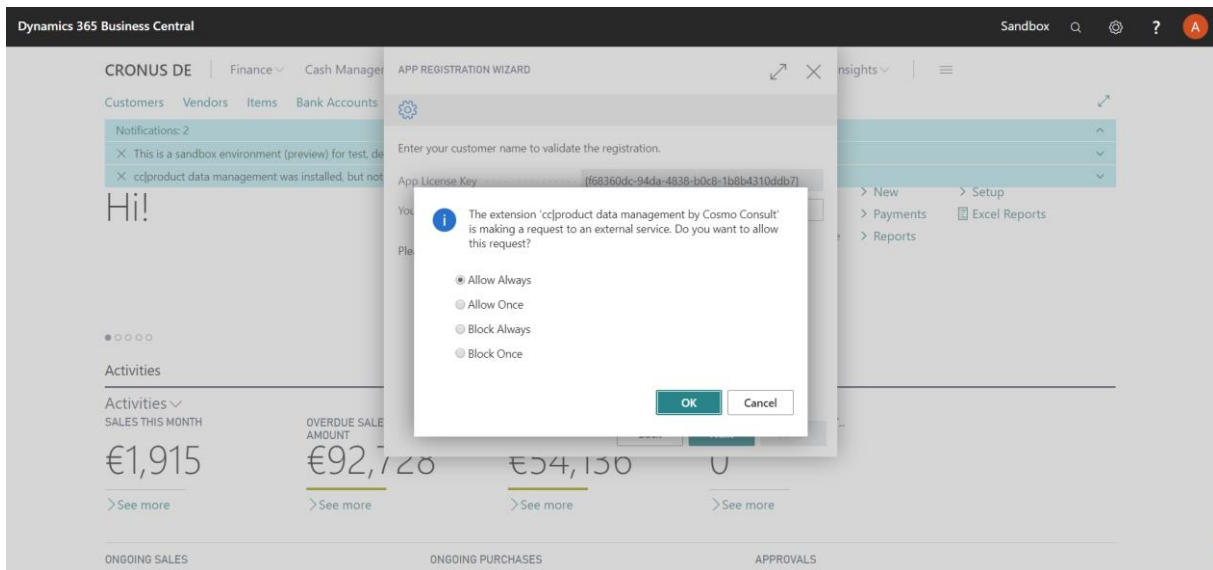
Dynamics 365 Business Central

Sandbox

A

CRONUS DE | Finance Cash Manage

nsights

Customers Vendors Items Bank Accounts

Notifications: 2

× This is a sandbox environment (preview) for test, de

× cc|product data management was installed, but not

Hi!

> New
> Payments
> Reports
> Setup
Excel Reports

APP REGISTRATION WIZARD

Enter your customer name to validate the registration.

App License Key {f68360dc-94da-4838-b0c8-1b8b4310ddb7}

You

Ple

The extension 'cc|product data management by Cosmo Consult' is making a request to an external service. Do you want to allow this request?

Allow Always
Allow Once
Block Always
Block Once

OK Cancel

Activities

Activities
SALES THIS MONTH
€1,915
>See more

OVERDUE SALE AMOUNT
€92,728
>See more

€54,136
>See more

0
>See more

ONGOING SALES

ONGOING PURCHASES

APPROVALS